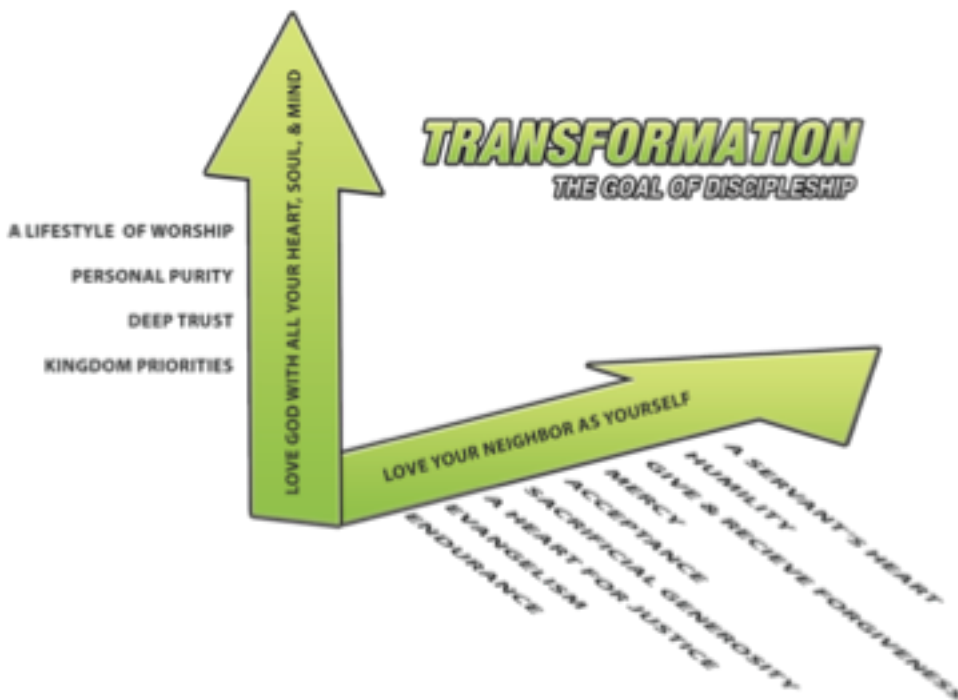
TRANSFORMATION
THE GOAL OF DISCIPLESHIP

LOVE GOD WITH ALL YOUR HEART, SOUL, & MIND

A LIFESTYLE OF WORSHIP
PERSONAL PURITY
DEEP TRUST
KINGDOM PRIORITIES

LOVE YOUR NEIGHBOR AS YOURSELF

ENDURANCE
EVANGELISM
A HEART FOR JUSTICE
SACRIFICIAL GENEROSITY
ACCEPTANCE
MERCY
GIVE & RECIEVE FORGIVENESS
HUMILITY
A SERVANT'S HEART